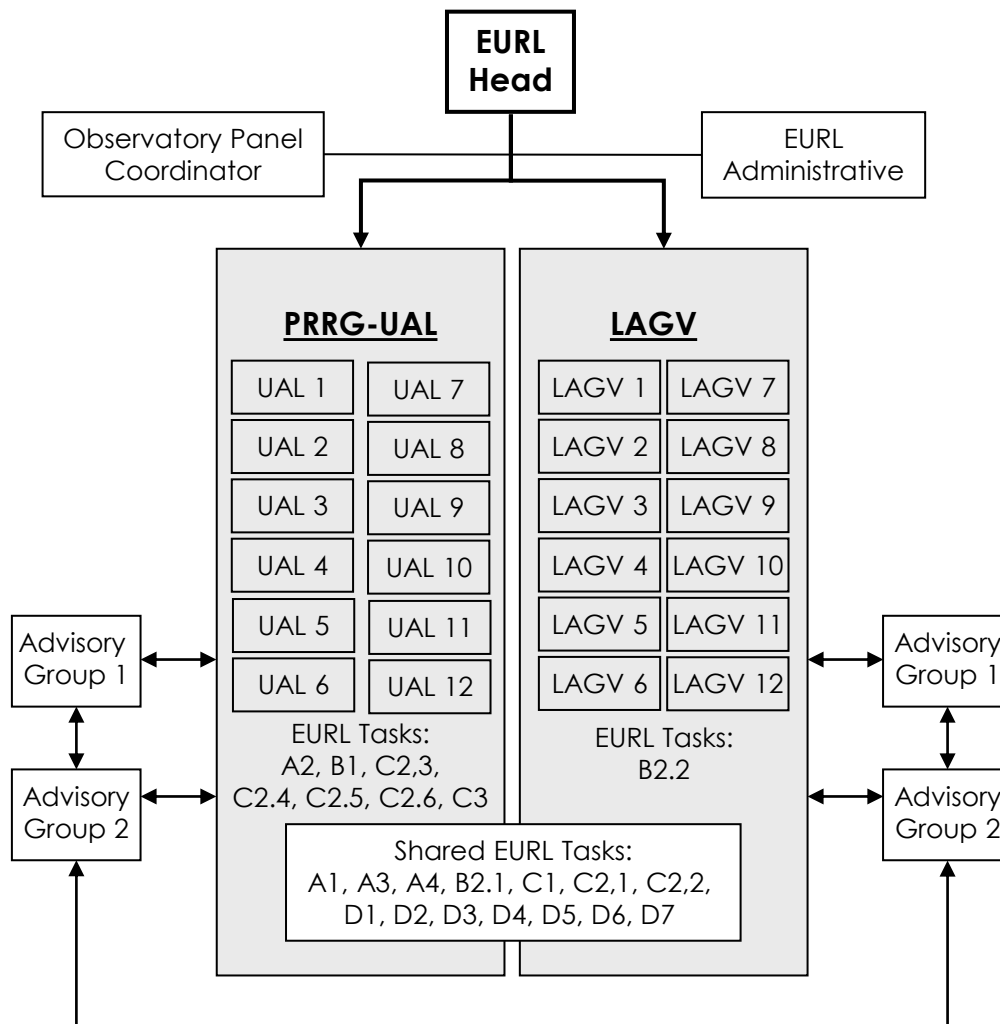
EURL Head

Observatory Panel Coordinator

EURL Administrative

PRRG-UAL

| UAL 1 | UAL 7 |
|---|---|
| UAL 2 | UAL 8 |
| UAL 3 | UAL 9 |
| UAL 4 | UAL 10 |
| UAL 5 | UAL 11 |
| UAL 6 | UAL 12 |

EURL Tasks: A2, B1, C2,3, C2.4, C2.5, C2.6, C3

LAGV

| LAGV 1 | LAGV 7 |
|---|---|
| LAGV 2 | LAGV 8 |
| LAGV 3 | LAGV 9 |
| LAGV 4 | LAGV 10 |
| LAGV 5 | LAGV 11 |
| LAGV 6 | LAGV 12 |

EURL Tasks: B2.2

Advisory Group 1

Advisory Group 2

Advisory Group 1

Advisory Group 2

Shared EURL Tasks: A1, A3, A4, B2.1, C1, C2,1, C2,2, D1, D2, D3, D4, D5, D6, D7